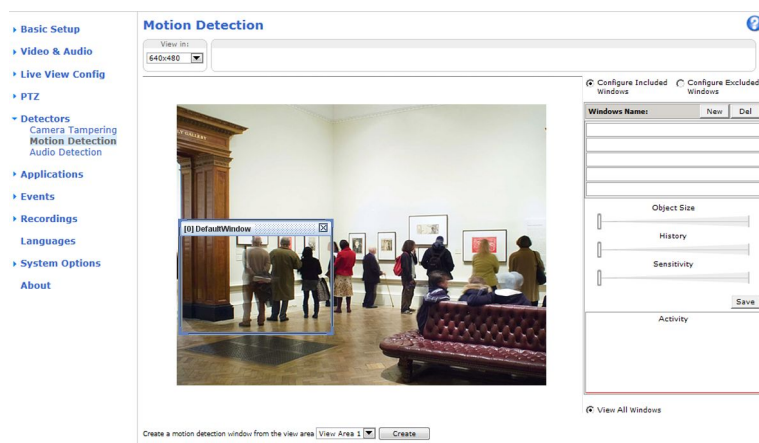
▸ Basic Setup
▸ Video & Audio
▸ Live View Config
▸ PTZ
▾ Detectors
Camera Tampering
Motion Detection
Audio Detection
▸ Applications
▸ Events
▸ Recordings
Languages
▸ System Options
About

Motion Detection

View in:
640x480

Configure Included Windows
Configure Excluded Windows

Windows Name:
New
Del

[0] DefaultWindow

Object Size
History
Sensitivity
Save
Activity

View All Windows

Create a motion detection window from the view area View Area 1
Create